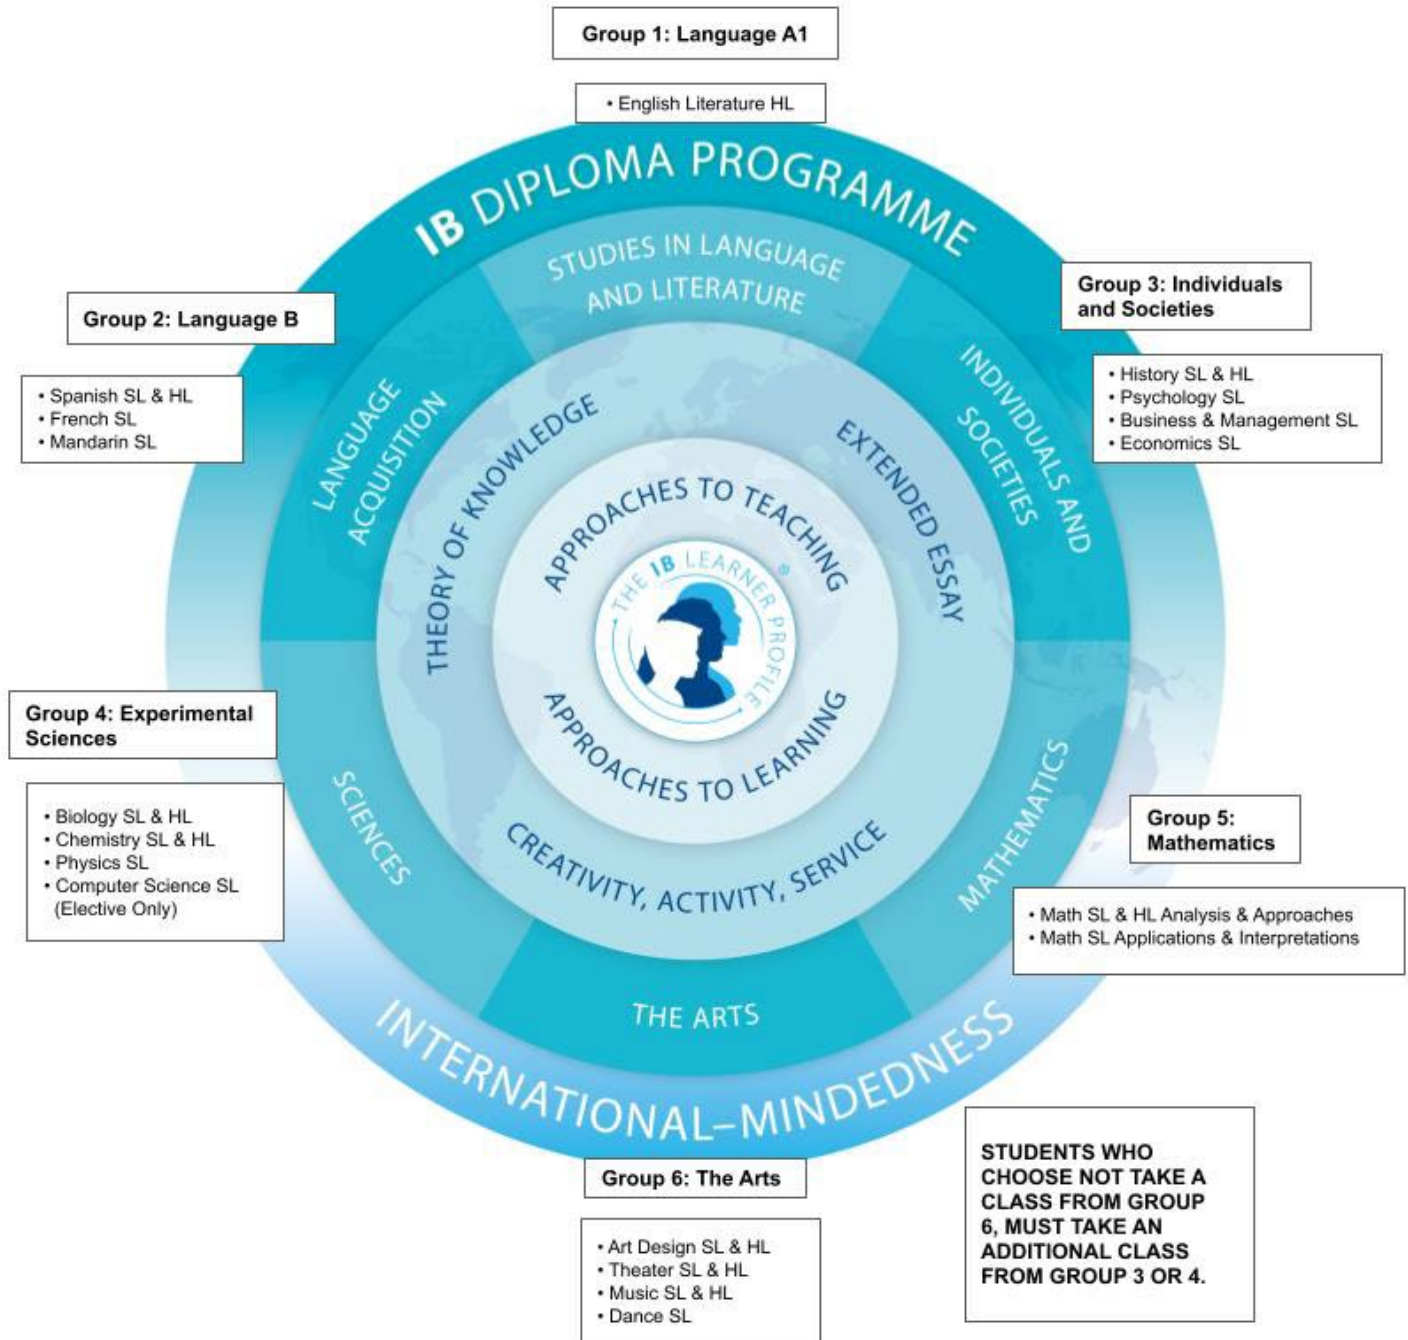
Group 1: Language A1

• English Literature HL

IB DIPLOMA PROGRAMME

STUDIES IN LANGUAGE AND LITERATURE

Group 2: Language B

• Spanish SL & HL
• French SL
• Mandarin SL

Group 3: Individuals and Societies

• History SL & HL
• Psychology SL
• Business & Management SL
• Economics SL

LANGUAGE ACQUISITION

INDIVIDUALS AND SOCIETIES

THEORY OF KNOWLEDGE

EXTENDED ESSAY

APPROACHES TO TEACHING

THE IB LEARNER PROFILE

APPROACHES TO LEARNING

Group 4: Experimental Sciences

• Biology SL & HL
• Chemistry SL & HL
• Physics SL
• Computer Science SL (Elective Only)

SCIENCES

MATHEMATICS

Group 5: Mathematics

• Math SL & HL Analysis & Approaches
• Math SL Applications & Interpretations

CREATIVITY, ACTIVITY, SERVICE

THE ARTS

INTERNATIONAL-MINDEDNESS

Group 6: The Arts

• Art Design SL & HL
• Theater SL & HL
• Music SL & HL
• Dance SL

STUDENTS WHO CHOOSE NOT TAKE A CLASS FROM GROUP 6, MUST TAKE AN ADDITIONAL CLASS FROM GROUP 3 OR 4.